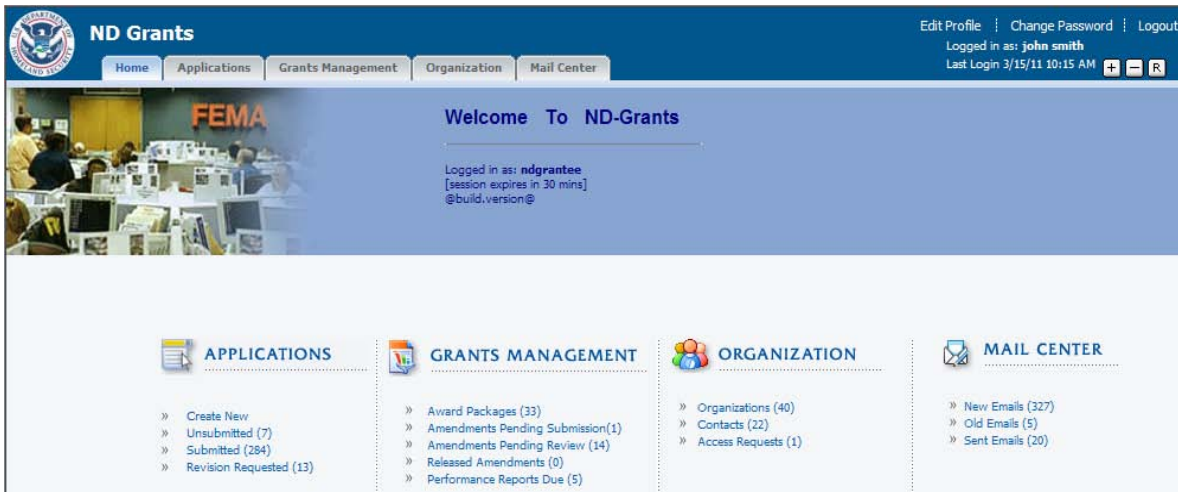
ND Grants

Home | Applications | Grants Management | Organization | Mail Center

Edit Profile | Change Password | Logout
Logged in as: john smith
Last Login 3/15/11 10:15 AM + – R

FEMA

Welcome To ND-Grants

Logged in as: ndgrantee
[session expires in 30 mins]
@build.version@

APPLICATIONS

» Create New
» Unsubmitted (7)
» Submitted (284)
» Revision Requested (13)

GRANTS MANAGEMENT

» Award Packages (33)
» Amendments Pending Submission(1)
» Amendments Pending Review (14)
» Released Amendments (0)
» Performance Reports Due (5)

ORGANIZATION

» Organizations (40)
» Contacts (22)
» Access Requests (1)

MAIL CENTER

» New Emails (327)
» Old Emails (5)
» Sent Emails (20)